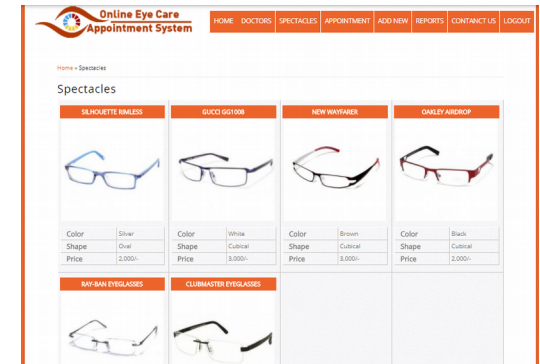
Online Eye Care
Appointment System

HOME DOCTORS SPECTACLES APPOINTMENT ADD NEW REPORTS CONTACT US LOGOUT

Home » Spectacles

Spectacles

SILHOUETTE RIMLESS

| Color | Silver |
|---|---|
| Shape | Oval |
| Price | 2,000/- |

GUCCI GG1008

| Color | White |
|---|---|
| Shape | Cubical |
| Price | 3,000/- |

NEW WAYFARER

| Color | Brown |
|---|---|
| Shape | Cubical |
| Price | 3,000/- |

OAKLEY AIRDROP

| Color | Black |
|---|---|
| Shape | Cubical |
| Price | 2,000/- |

RAY-BAN EYEGLASSES

CLUBMASTER EYEGLASSES